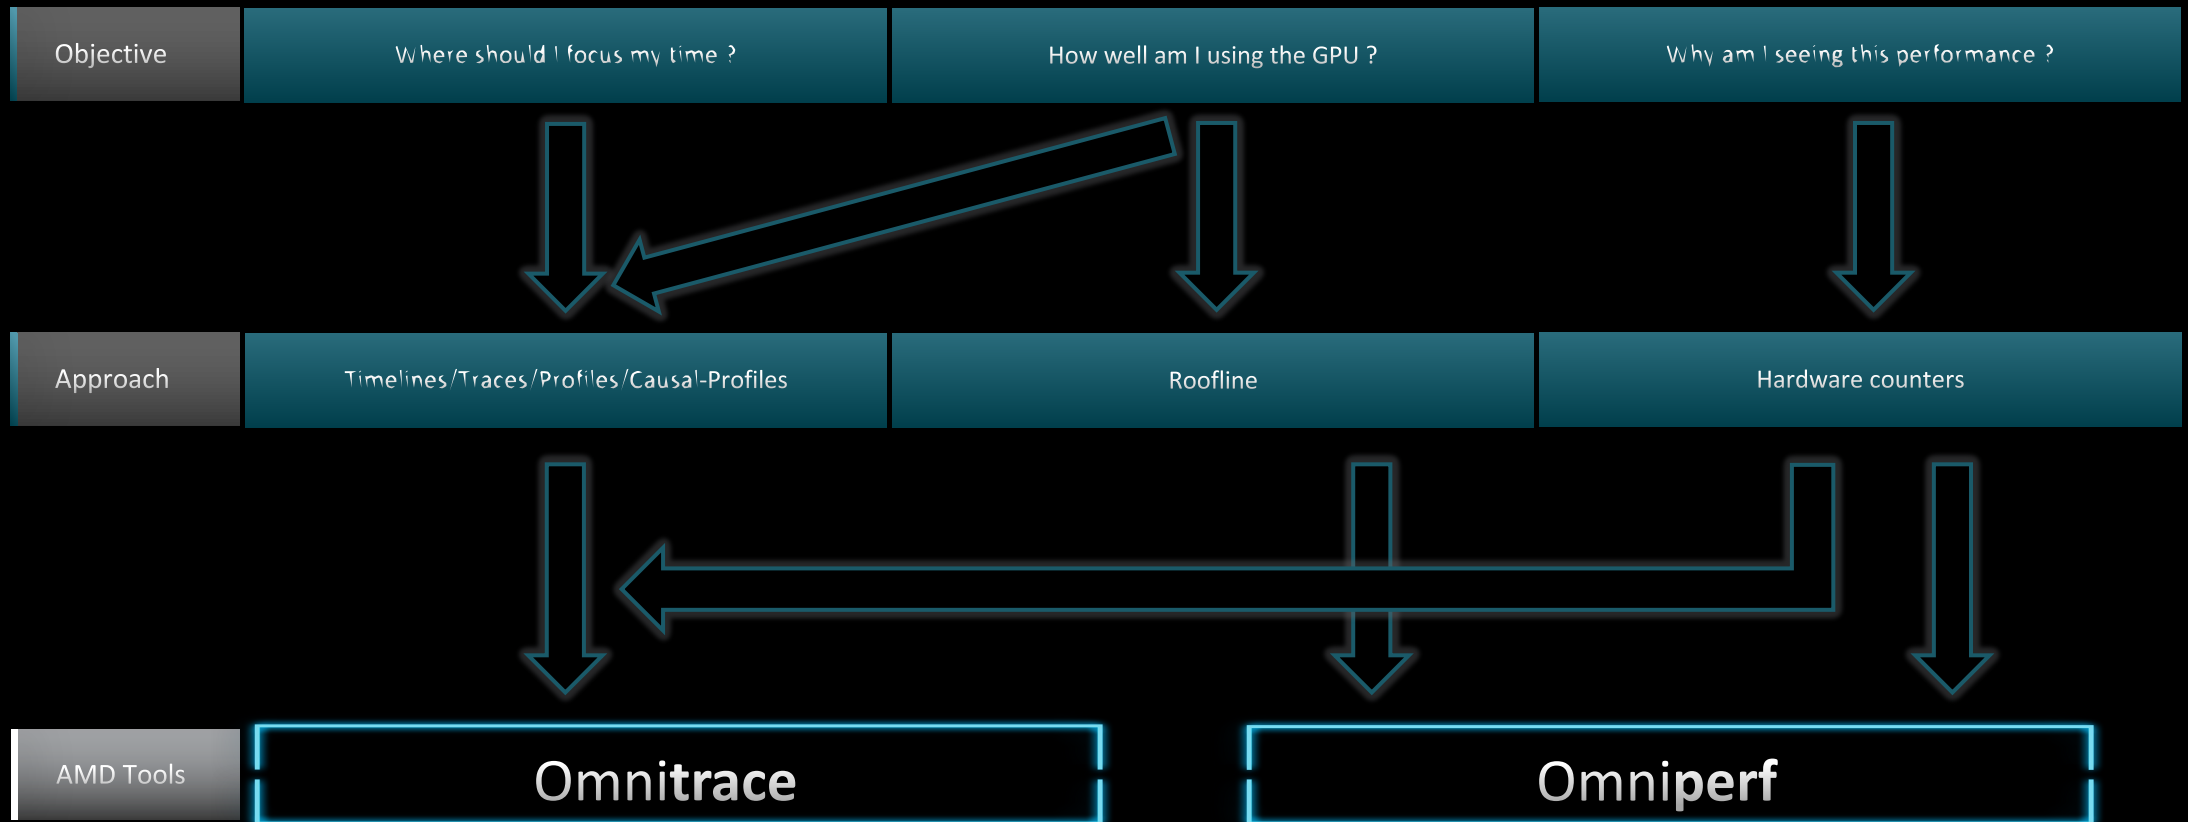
Objective

Where should I focus my time ?

How well am I using the GPU ?

Why am I seeing this performance ?

Approach

Timelines/Traces/Profiles/Causal-Profiles

Roofline

Hardware counters

AMD Tools

Omnitrace

Omniperf